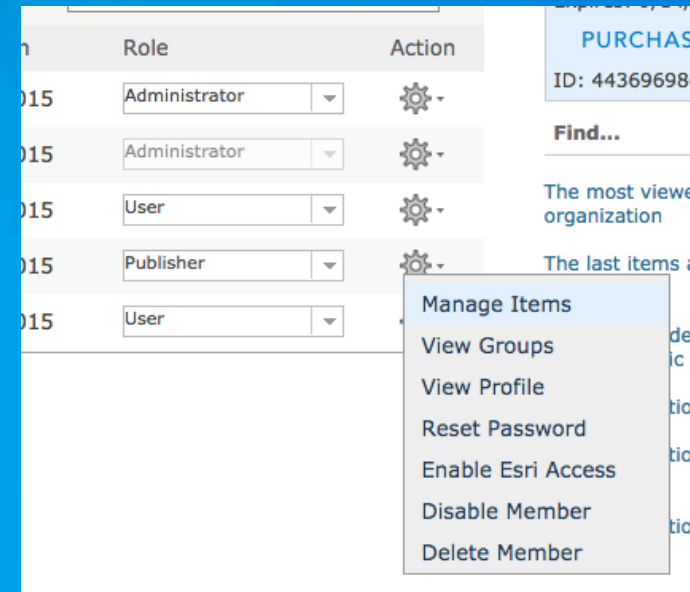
n Role Action

015 Administrator

015 Administrator

015 User

015 Publisher

015 User

PURCHAS

ID: 44369698

Find...

The most viewe organization

The last items a

Manage Items
View Groups
View Profile
Reset Password
Enable Esri Access
Disable Member
Delete Member

de
ic
tio
tio
tio